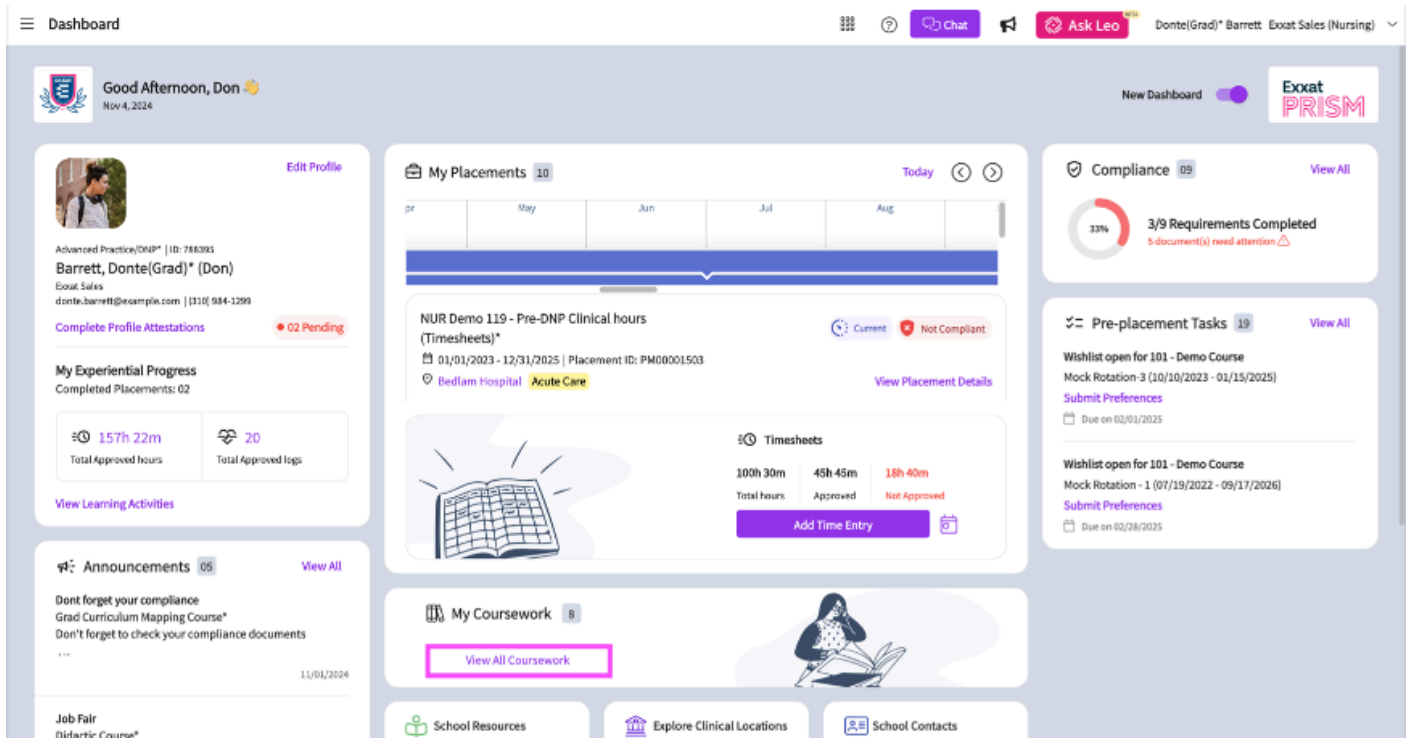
Dashboard

Chat

Ask Leo BETA

Donte(Grad)* Barrett Exxat Sales (Nursing)

Good Afternoon, Don 👋
Nov 4, 2024

New Dashboard

Exxat PRISM

Edit Profile

Advanced Practice/DNP* | ID: 788395
Barrett, Donte(Grad)* (Don)
Exxat Sales
donte.barrett@example.com | (310) 984-1299

Complete Profile Attestations
02 Pending

My Experiential Progress
Completed Placements: 02

157h 22m
Total Approved hours

20
Total Approved logs

View Learning Activities

Announcements 05
View All

Dont forget your compliance
Grad Curriculum Mapping Course*
Don't forget to check your compliance documents
...
11/01/2024

Job Fair
Didactic Course*

My Placements 10
Today

pr May Jun Jul Aug

NUR Demo 119 - Pre-DNP Clinical hours (Timesheets)*
01/01/2023 - 12/31/2025 | Placement ID: PM00001503
Bedlam Hospital Acute Care
Current
Not Compliant
View Placement Details

Timesheets
100h 30m
Total hours
45h 45m
Approved
18h 40m
Not Approved
Add Time Entry

My Coursework 8
View All Coursework

School Resources
Explore Clinical Locations
School Contacts

Compliance 09
View All
33%
3/9 Requirements Completed
5 document(s) need attention

Pre-placement Tasks 19
View All

Wishlist open for 101 - Demo Course
Mock Rotation-3 (10/10/2023 - 01/15/2025)
Submit Preferences
Due on 02/01/2025

Wishlist open for 101 - Demo Course
Mock Rotation - 1 (07/19/2022 - 09/17/2026)
Submit Preferences
Due on 02/28/2025